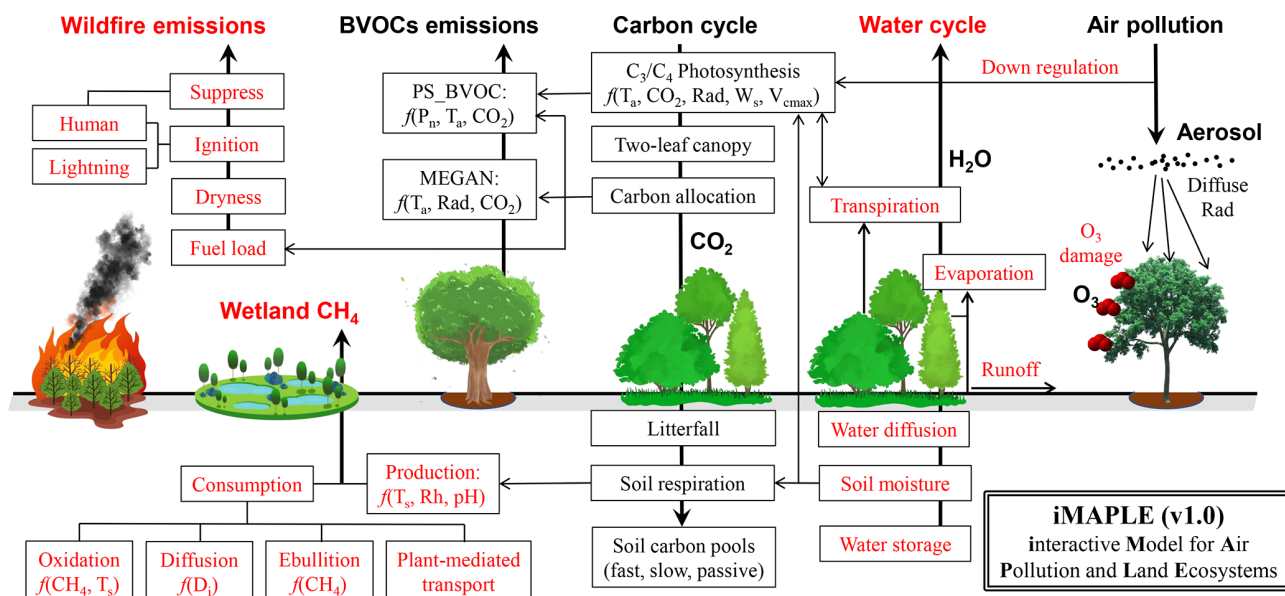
Wildfire emissions

BVOCs emissions

Carbon cycle

Water cycle

Air pollution

Suppress

Human

Ignition

Lightning

Dryness

Fuel load

PS_BVOC: $f(P_n, T_a, CO_2)$

MEGAN: $f(T_a, Rad, CO_2)$

$C_3/C_4$ Photosynthesis $f(T_a, CO_2, Rad, W_s, V_{cmax})$

Down regulation

Two-leaf canopy

Carbon allocation

$CO_2$

$H_2O$

Aerosol

Diffuse Rad

Transpiration

$O_3$ damage

Evaporation

$O_3$

Wetland $CH_4$

Runoff

Litterfall

Water diffusion

Consumption

Production: $f(T_s, Rh, pH)$

Soil respiration

Soil moisture

Soil carbon pools (fast, slow, passive)

Water storage

Oxidation $f(CH_4, T_s)$

Diffusion $f(D_i)$

Ebullition $f(CH_4)$

Plant-mediated transport

iMAPLE (v1.0)
interactive Model for Air Pollution and Land Ecosystems